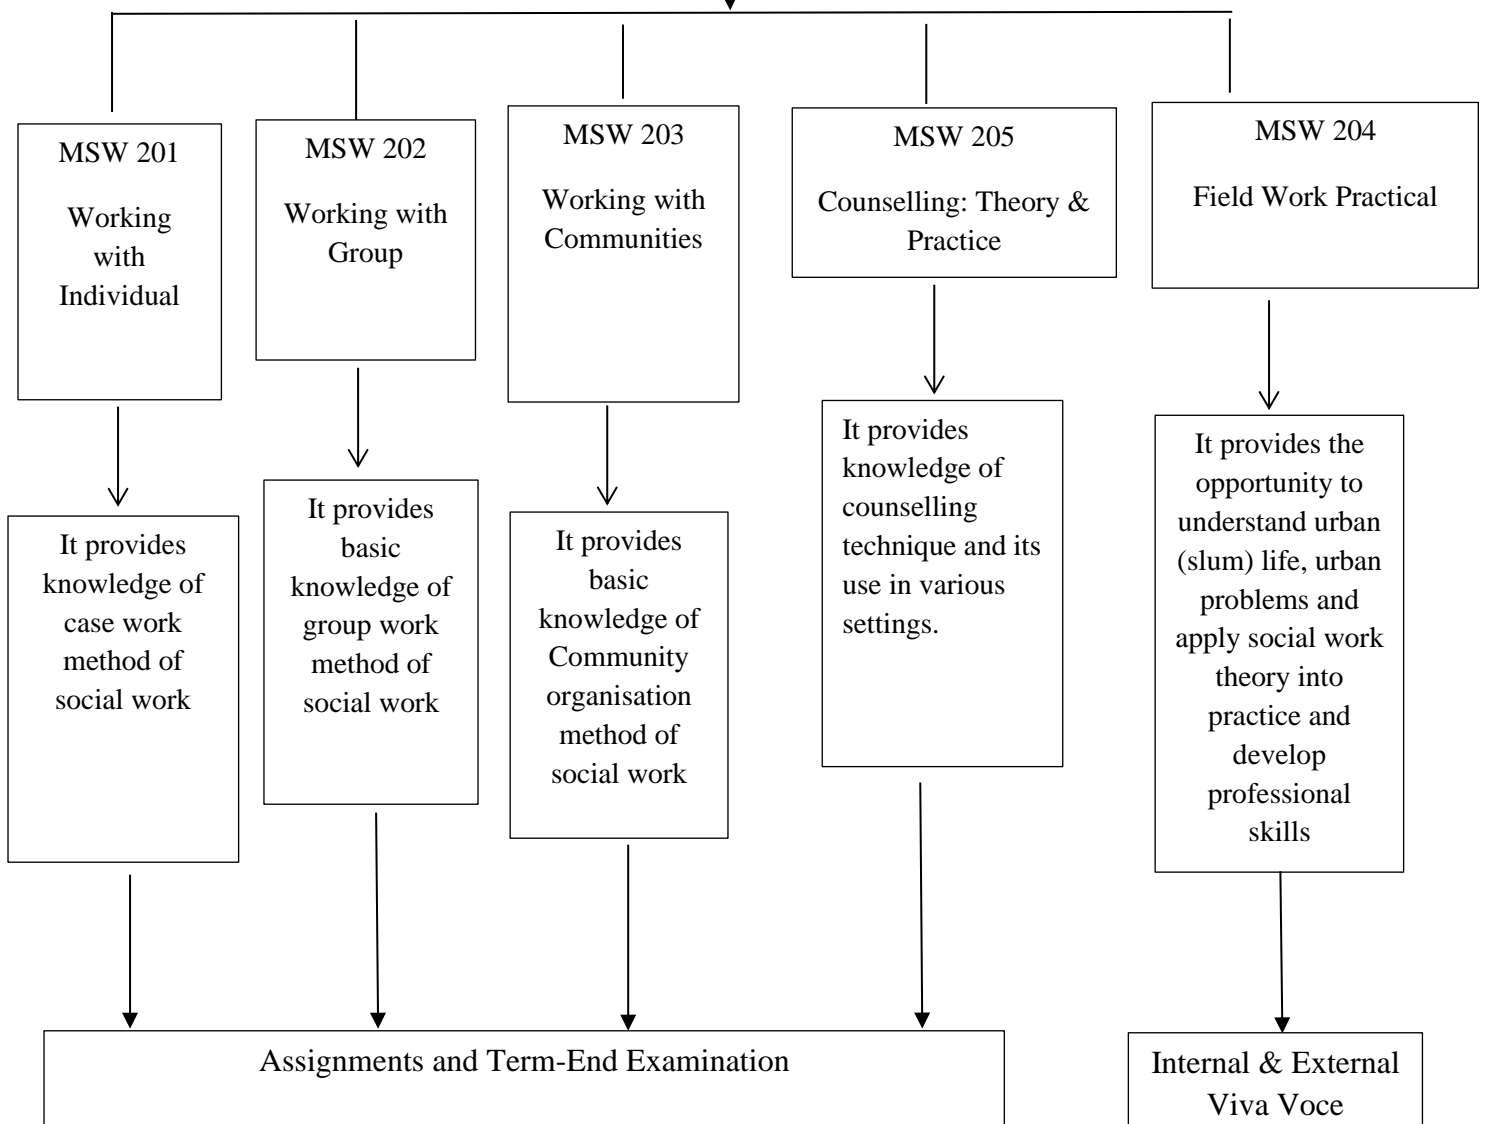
MSW 201

Working with Individual

MSW 202

Working with Group

MSW 203

Working with Communities

MSW 205

Counselling: Theory & Practice

MSW 204

Field Work Practical

It provides knowledge of case work method of social work

It provides basic knowledge of group work method of social work

It provides basic knowledge of Community organisation method of social work

It provides knowledge of counselling technique and its use in various settings.

It provides the opportunity to understand urban (slum) life, urban problems and apply social work theory into practice and develop professional skills

Assignments and Term-End Examination

Internal & External Viva Voce